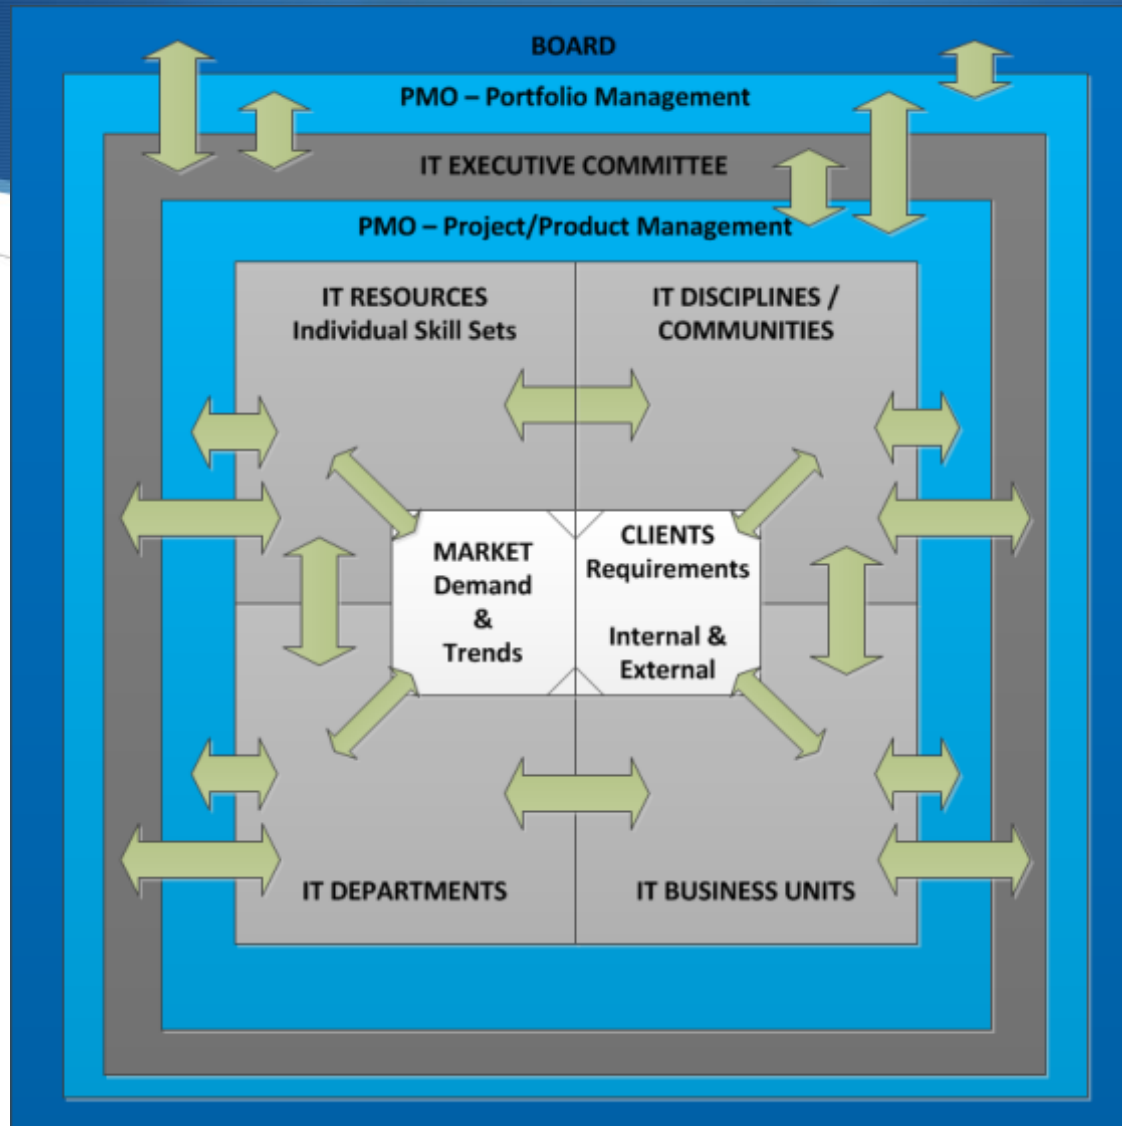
BOARD

PMO – Portfolio Management

IT EXECUTIVE COMMITTEE

PMO – Project/Product Management

IT RESOURCES
Individual Skill Sets

IT DISCIPLINES / COMMUNITIES

MARKET
Demand
&
Trends

CLIENTS
Requirements

Internal &
External

IT DEPARTMENTS

IT BUSINESS UNITS